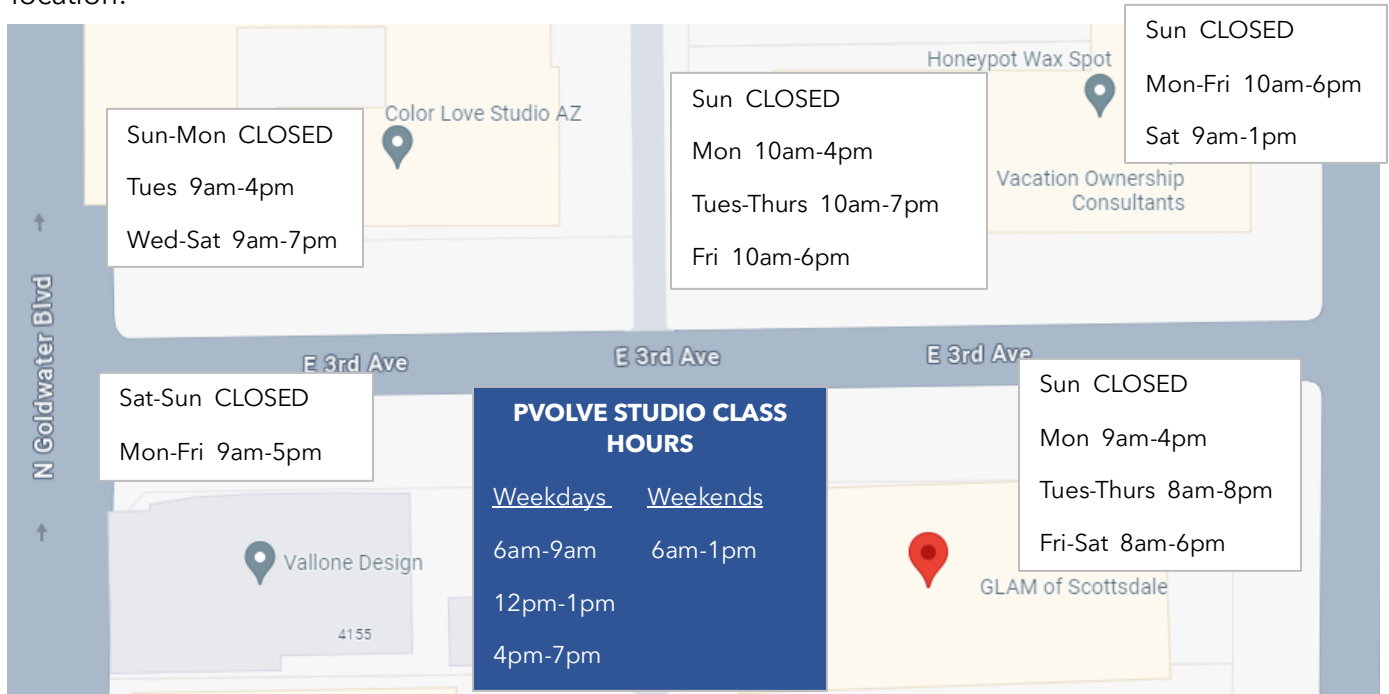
Sun-Mon CLOSED
Tues 9am-4pm
Wed-Sat 9am-7pm

Color Love Studio AZ

Sun CLOSED
Mon 10am-4pm
Tues-Thurs 10am-7pm
Fri 10am-6pm

Honeypot Wax Spot

Sun CLOSED
Mon-Fri 10am-6pm
Sat 9am-1pm

Vacation Ownership Consultants

N Goldwater Blvd

E 3rd Ave
E 3rd Ave
E 3rd Ave

Sat-Sun CLOSED
Mon-Fri 9am-5pm

PVOLVE STUDIO CLASS HOURS

| Weekdays | Weekends |
|---|---|
| 6am-9am | 6am-1pm |
| 12pm-1pm | |
| 4pm-7pm | |

Sun CLOSED
Mon 9am-4pm
Tues-Thurs 8am-8pm
Fri-Sat 8am-6pm

Vallone Design
4155
GLAM of Scottsdale